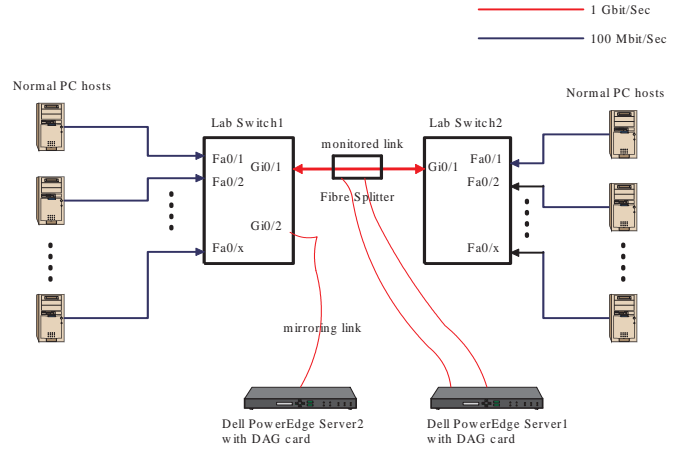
1 Gbit/Sec

100 Mbit/Sec

Normal PC hosts

Lab Switch1

Fa0/1

Fa0/2

Fa0/x

Gi0/1

Gi0/2

monitored link

Fibre Splitter

Lab Switch2

Gi0/1

Fa0/1

Fa0/2

Fa0/x

Normal PC hosts

mirroring link

Dell PowerEdge Server2 with DAG card

Dell PowerEdge Server1 with DAG card